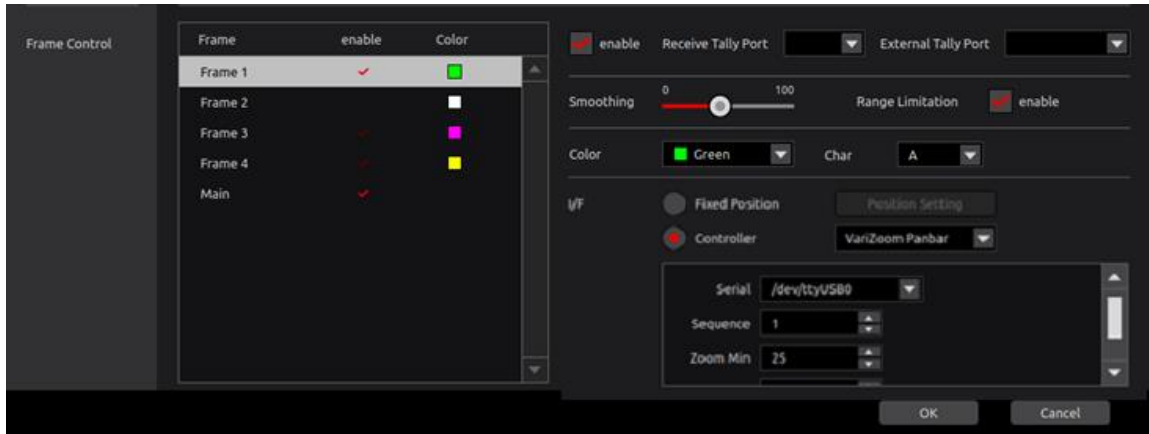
Frame Control

| Frame | enable | Color |
|---|---|---|
| Frame 1 | ✓ | |
| Frame 2 | | |
| Frame 3 | ✓ | |
| Frame 4 | ✓ | |
| Main | ✓ | |

enable Receive Tally Port External Tally Port

Smoothing 0 100 Range Limitation enable

Color Green Char A

I/F Fixed Position Position Setting
Controller VariZoom Panbar

Serial /dev/ttyUSB0
Sequence 1
Zoom Min 25

OK Cancel